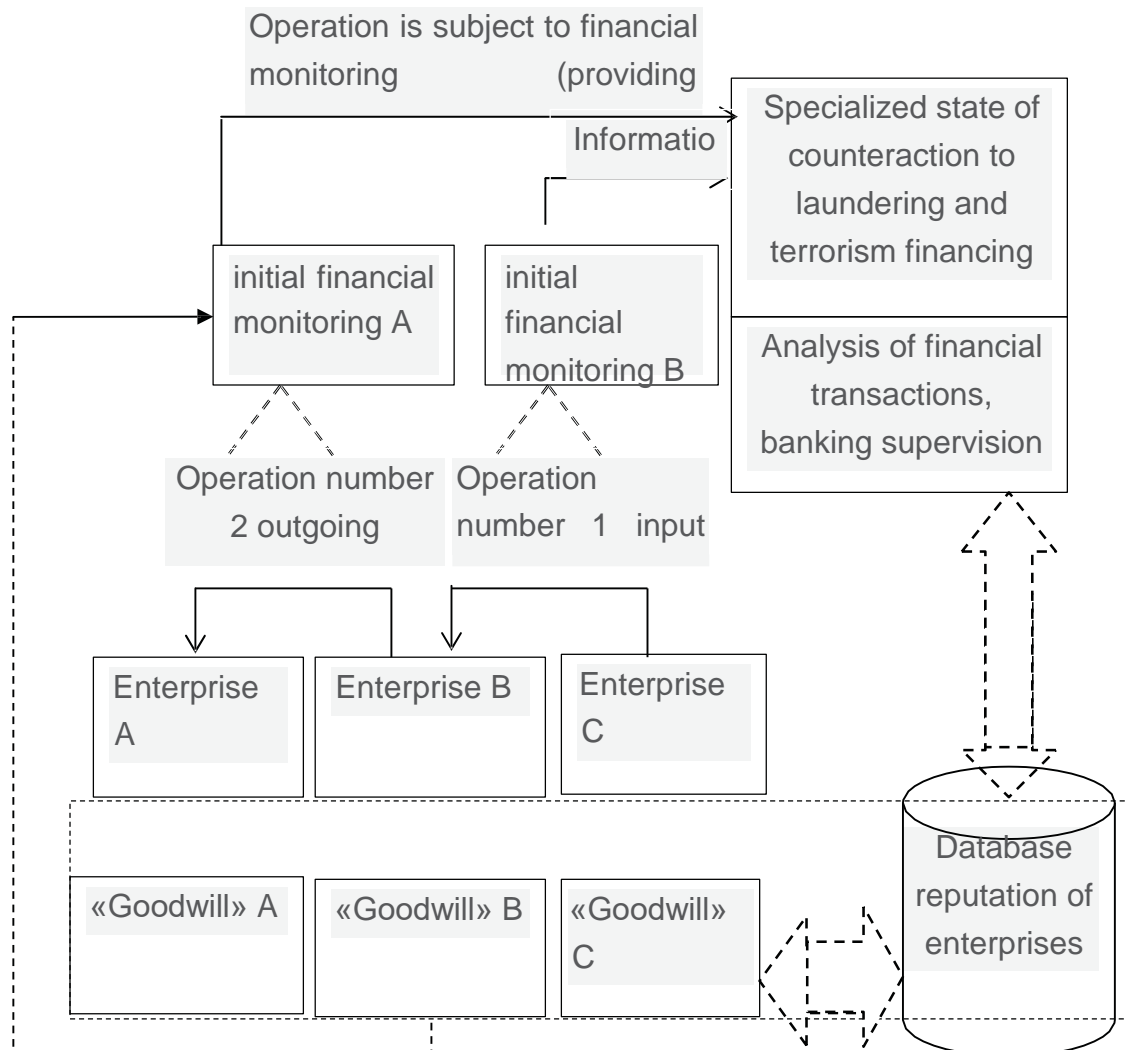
Operation is subject to financial monitoring (providing

Informatio

Specialized state of counteraction to laundering and terrorism financing

Analysis of financial transactions, banking supervision

initial financial monitoring A

initial financial monitoring B

Operation number 2 outgoing

Operation number 1 input

Enterprise A

Enterprise B

Enterprise C

«Goodwill» A

«Goodwill» B

«Goodwill» C

Database reputation of enterprises